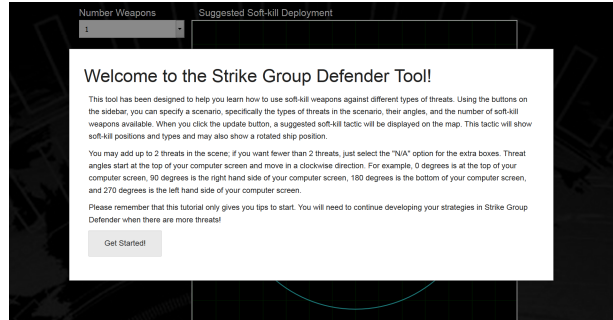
Number Weapons

1

Suggested Soft-kill Deployment

Welcome to the Strike Group Defender Tool!

This tool has been designed to help you learn how to use soft-kill weapons against different types of threats. Using the buttons on the sidebar, you can specify a scenario, specifically the types of threats in the scenario, their angles, and the number of soft-kill weapons available. When you click the update button, a suggested soft-kill tactic will be displayed on the map. This tactic will show soft-kill positions and types and may also show a rotated ship position.

You may add up to 2 threats in the scene; if you want fewer than 2 threats, just select the "N/A" option for the extra boxes. Threat angles start at the top of your computer screen and move in a clockwise direction. For example, 0 degrees is at the top of your computer screen, 90 degrees is the right hand side of your computer screen, 180 degrees is the bottom of your computer screen, and 270 degrees is the left hand side of your computer screen.

Please remember that this tutorial only gives you tips to start. You will need to continue developing your strategies in Strike Group Defender when there are more threats!

Get Started!